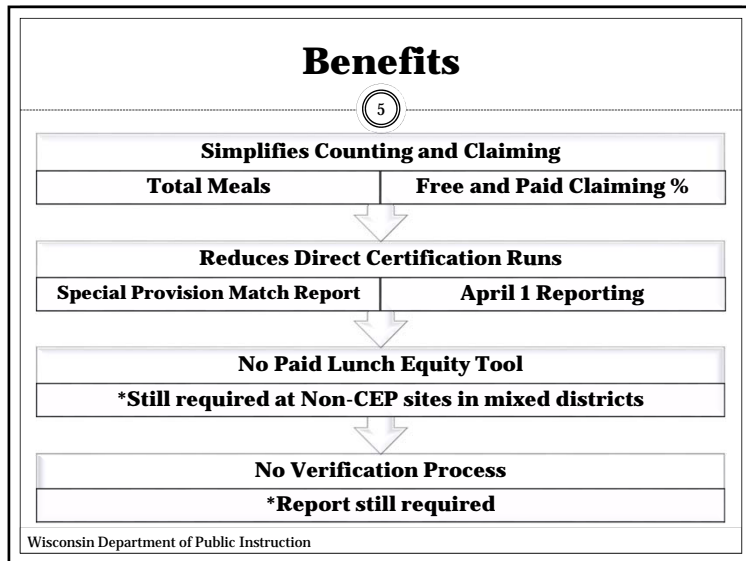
Benefits

5

Simplifies Counting and Claiming

Total Meals

Free and Paid Claiming %

Reduces Direct Certification Runs

Special Provision Match Report

April 1 Reporting

No Paid Lunch Equity Tool

*Still required at Non-CEP sites in mixed districts

No Verification Process

*Report still required

Wisconsin Department of Public Instruction